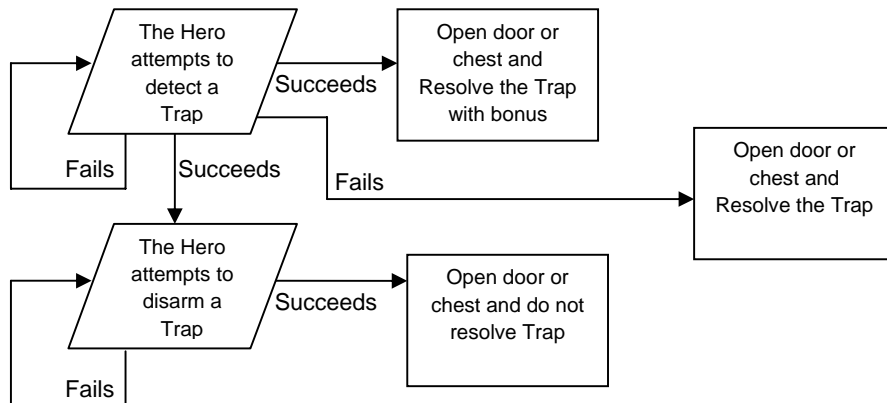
The Hero attempts to detect a Trap

Succeeds

Open door or chest and Resolve the Trap with bonus

Fails

Succeeds

Fails

Open door or chest and Resolve the Trap

The Hero attempts to disarm a Trap

Succeeds

Open door or chest and do not resolve Trap

Fails